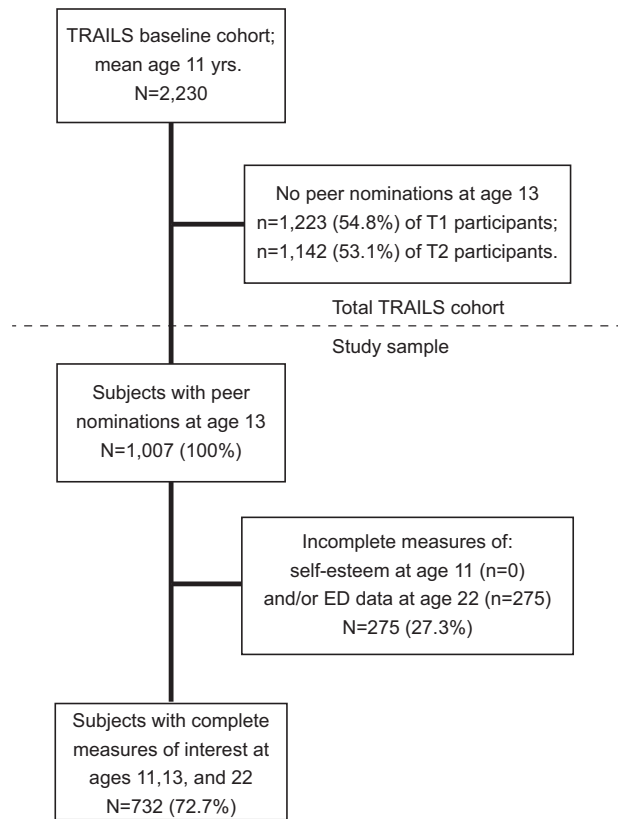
TRAILS baseline cohort; mean age 11 yrs. N=2,230

No peer nominations at age 13 n=1,223 (54.8%) of T1 participants; n=1,142 (53.1%) of T2 participants.

Total TRAILS cohort

Study sample

Subjects with peer nominations at age 13 N=1,007 (100%)

Incomplete measures of: self-esteem at age 11 (n=0) and/or ED data at age 22 (n=275) N=275 (27.3%)

Subjects with complete measures of interest at ages 11,13, and 22 N=732 (72.7%)